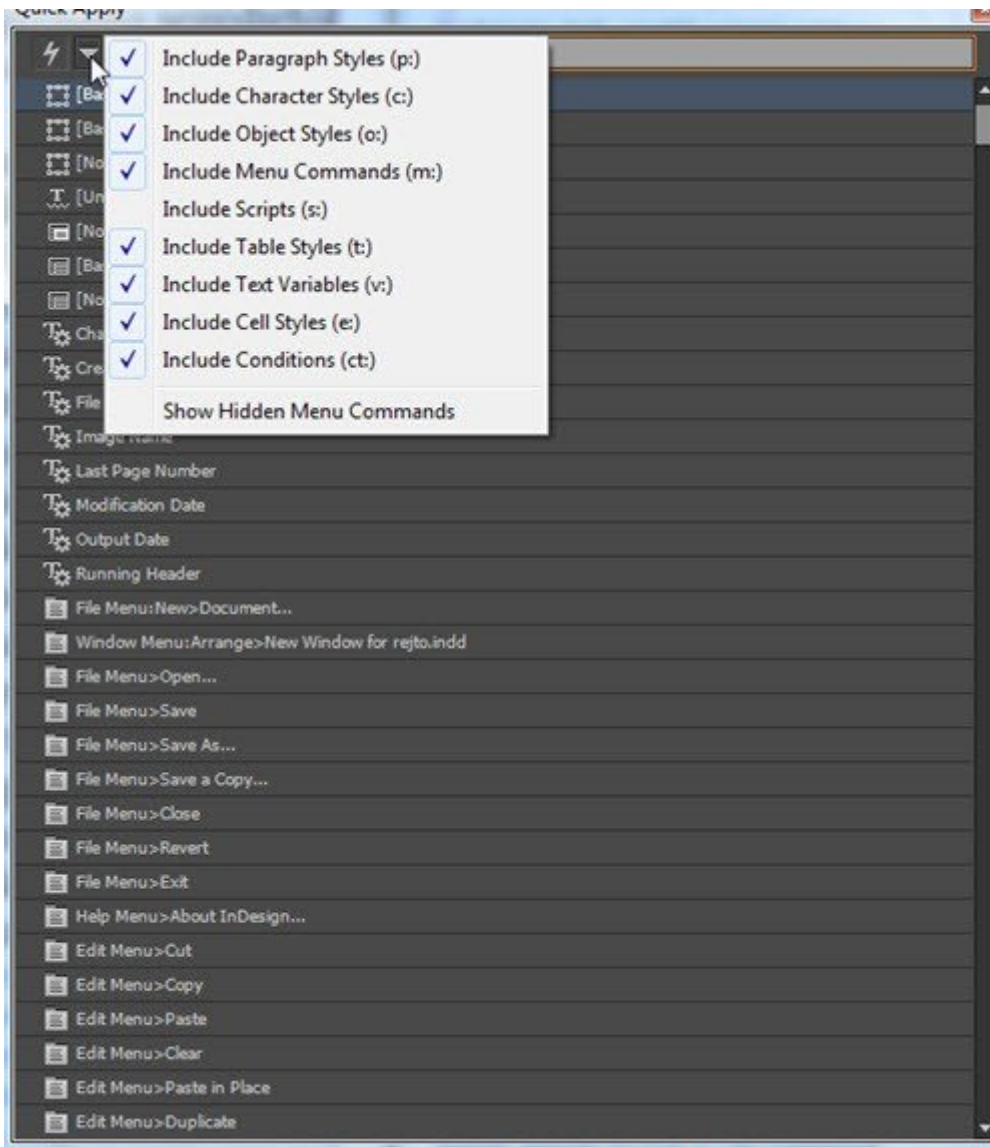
Quick Apply

✓ Include Paragraph Styles (p:)
✓ Include Character Styles (c:)
✓ Include Object Styles (o:)
✓ Include Menu Commands (m:)
Include Scripts (s:)
✓ Include Table Styles (t:)
✓ Include Text Variables (v:)
✓ Include Cell Styles (e:)
✓ Include Conditions (ct:)
Show Hidden Menu Commands

[Ba
[Ba
[No
[Un
[No
[Ba
[No
Cha
Cre
File
Image Name
Last Page Number
Modification Date
Output Date
Running Header
File Menu:New>Document...
Window Menu:Arrange>New Window for rejto.indd
File Menu>Open...
File Menu>Save
File Menu>Save As...
File Menu>Save a Copy...
File Menu>Close
File Menu>Revert
File Menu>Exit
Help Menu>About InDesign...
Edit Menu>Cut
Edit Menu>Copy
Edit Menu>Paste
Edit Menu>Clear
Edit Menu>Paste in Place
Edit Menu>Duplicate